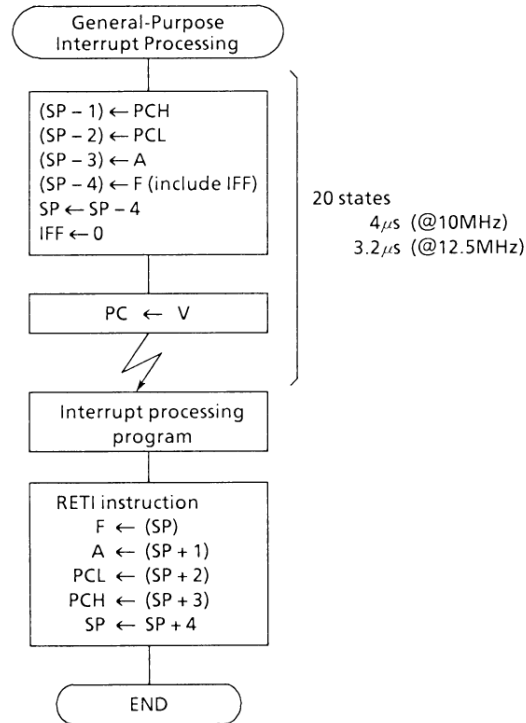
General-Purpose Interrupt Processing

(SP − 1) ← PCH
(SP − 2) ← PCL
(SP − 3) ← A
(SP − 4) ← F (include IFF)
SP ← SP − 4
IFF ← 0

20 states
$4\mu s$ (@10MHz)
$3.2\mu s$ (@12.5MHz)

PC ← V

Interrupt processing program

RETI instruction
F ← (SP)
A ← (SP + 1)
PCL ← (SP + 2)
PCH ← (SP + 3)
SP ← SP + 4

END